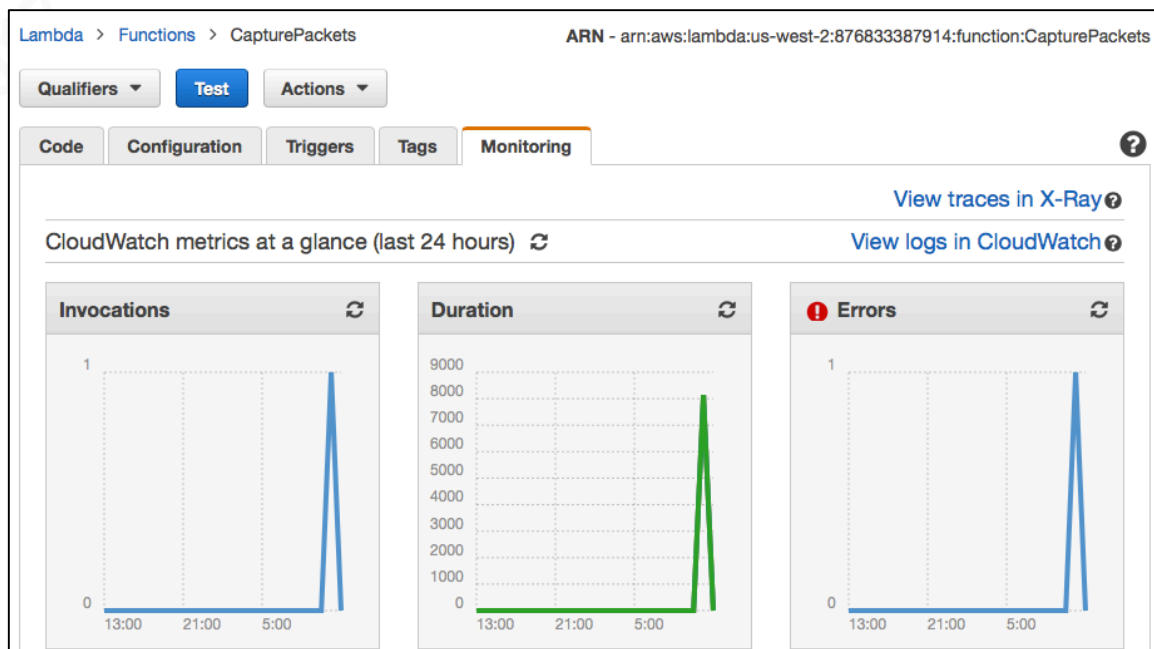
Lambda > Functions > CapturePackets

ARN - arn:aws:lambda:us-west-2:876833387914:function:CapturePackets

Qualifiers ▼ Test Actions ▼

Code Configuration Triggers Tags Monitoring

?

View traces in X-Ray

CloudWatch metrics at a glance (last 24 hours)

View logs in CloudWatch

Invocations

1
0
13:00 21:00 5:00

Duration

9000
8000
7000
6000
5000
4000
3000
2000
1000
0
13:00 21:00 5:00

Errors

1
0
13:00 21:00 5:00